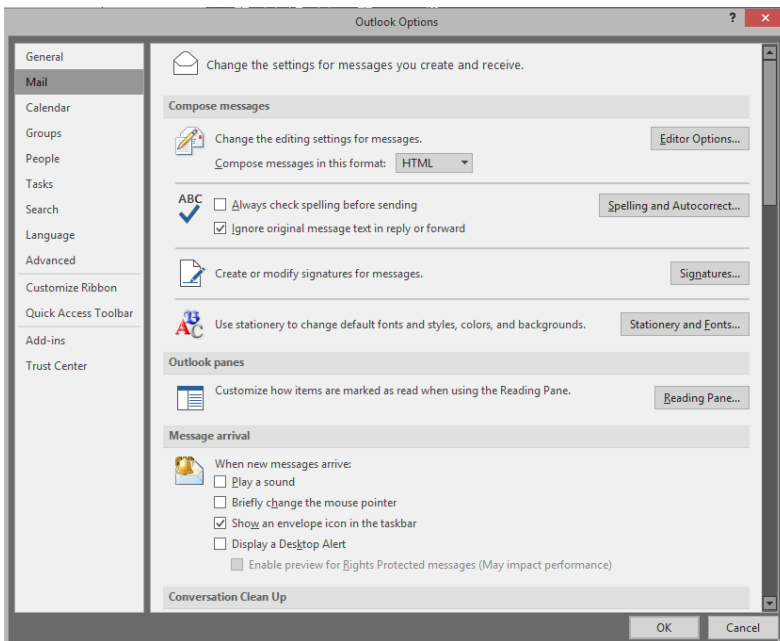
Outlook Options

?

General
Mail
Calendar
Groups
People
Tasks
Search
Language
Advanced
Customize Ribbon
Quick Access Toolbar
Add-ins
Trust Center

Change the settings for messages you create and receive.

Compose messages

Change the editing settings for messages.

Editor Options...

Compose messages in this format: HTML

ABC

Always check spelling before sending

Ignore original message text in reply or forward

Spelling and Autocorrect...

Create or modify signatures for messages.

Signatures...

Use stationery to change default fonts and styles, colors, and backgrounds.

Stationery and Fonts...

Outlook panes

Customize how items are marked as read when using the Reading Pane.

Reading Pane...

Message arrival

When new messages arrive:
Play a sound
Briefly change the mouse pointer
Show an envelope icon in the taskbar
Display a Desktop Alert
Enable preview for Rights Protected messages (May impact performance)

Conversation Clean Up

OK

Cancel